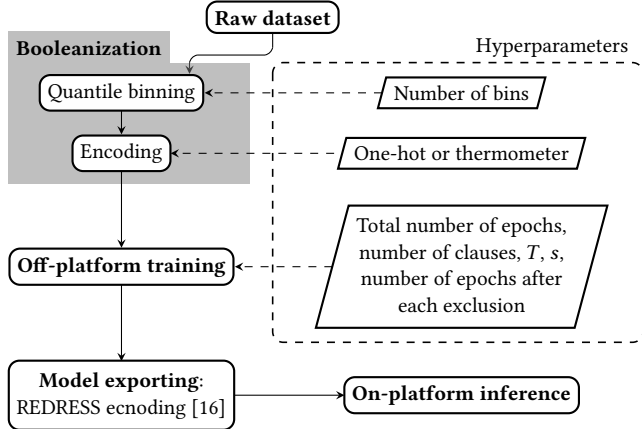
Raw dataset

Booleanization

Hyperparameters

Quantile binning

Number of bins

Encoding

One-hot or thermometer

Total number of epochs, number of clauses, $T$, $s$, number of epochs after each exclusion

Off-platform training

Model exporting: REDRESS ecnoding [16]

On-platform inference